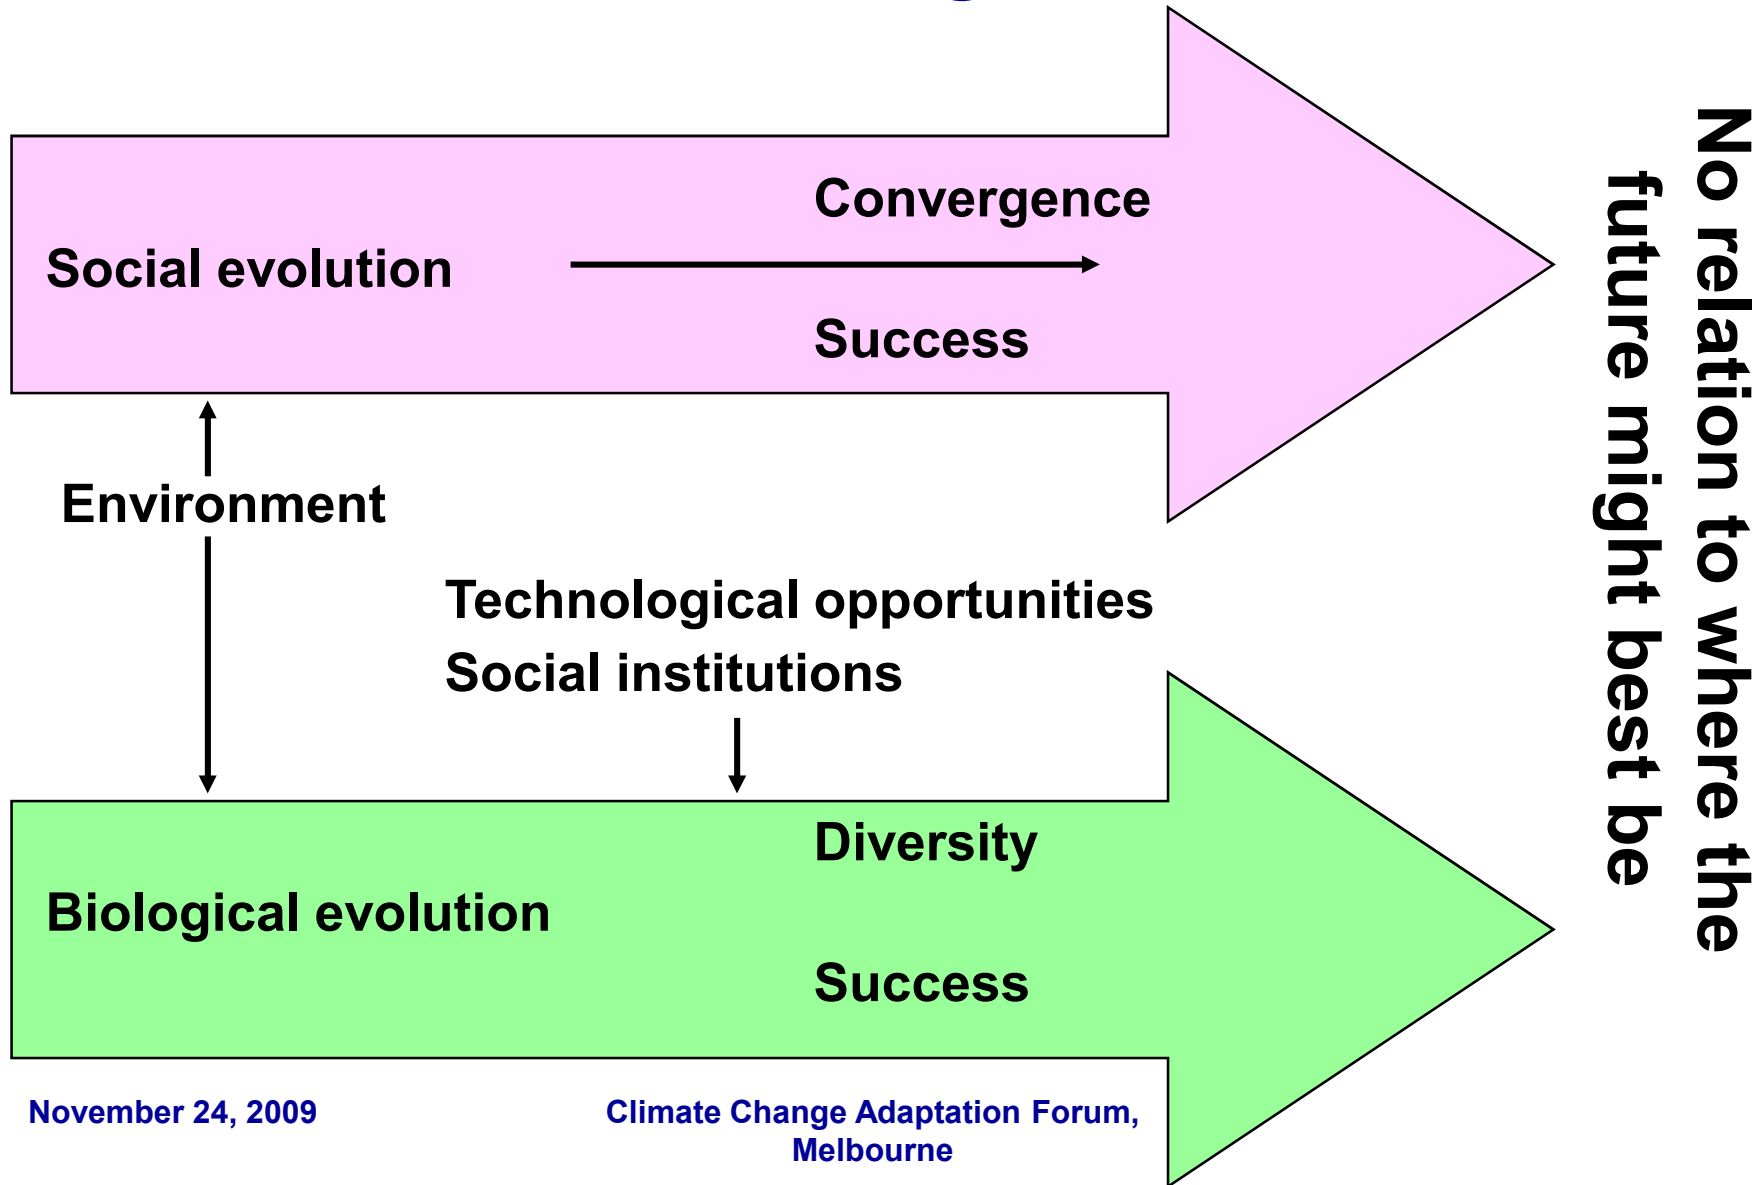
Social evolution

Convergence

Success

Environment

Technological opportunities

Social institutions

Biological evolution

Diversity

Success

No relation to where the future might best be

November 24, 2009

Climate Change Adaptation Forum, Melbourne